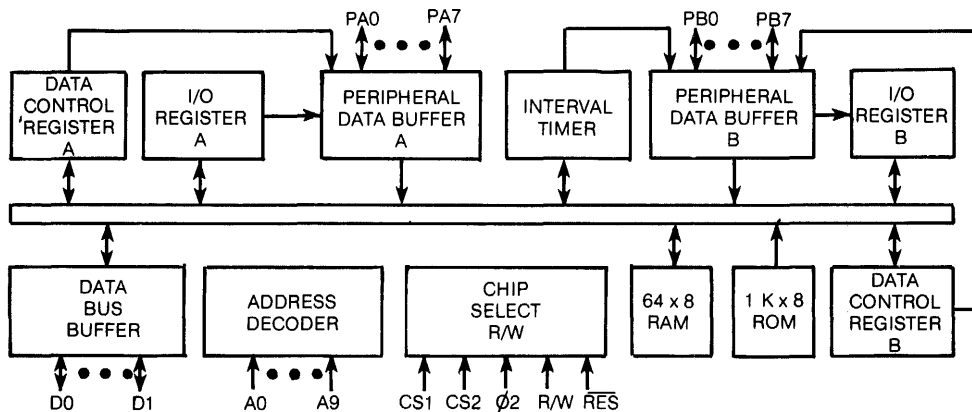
PA0
PA7
PB0
PB7

DATA CONTROL REGISTER A

I/O REGISTER A

PERIPHERAL DATA BUFFER A

INTERVAL TIMER

PERIPHERAL DATA BUFFER B

I/O REGISTER B

DATA BUS BUFFER

ADDRESS DECODER

CHIP SELECT R/W

64 x 8 RAM

1 K x 8 ROM

DATA CONTROL REGISTER B

D0
D1
A0
A9
CS1
CS2
Ø2
R/W
$\overline{RES}$